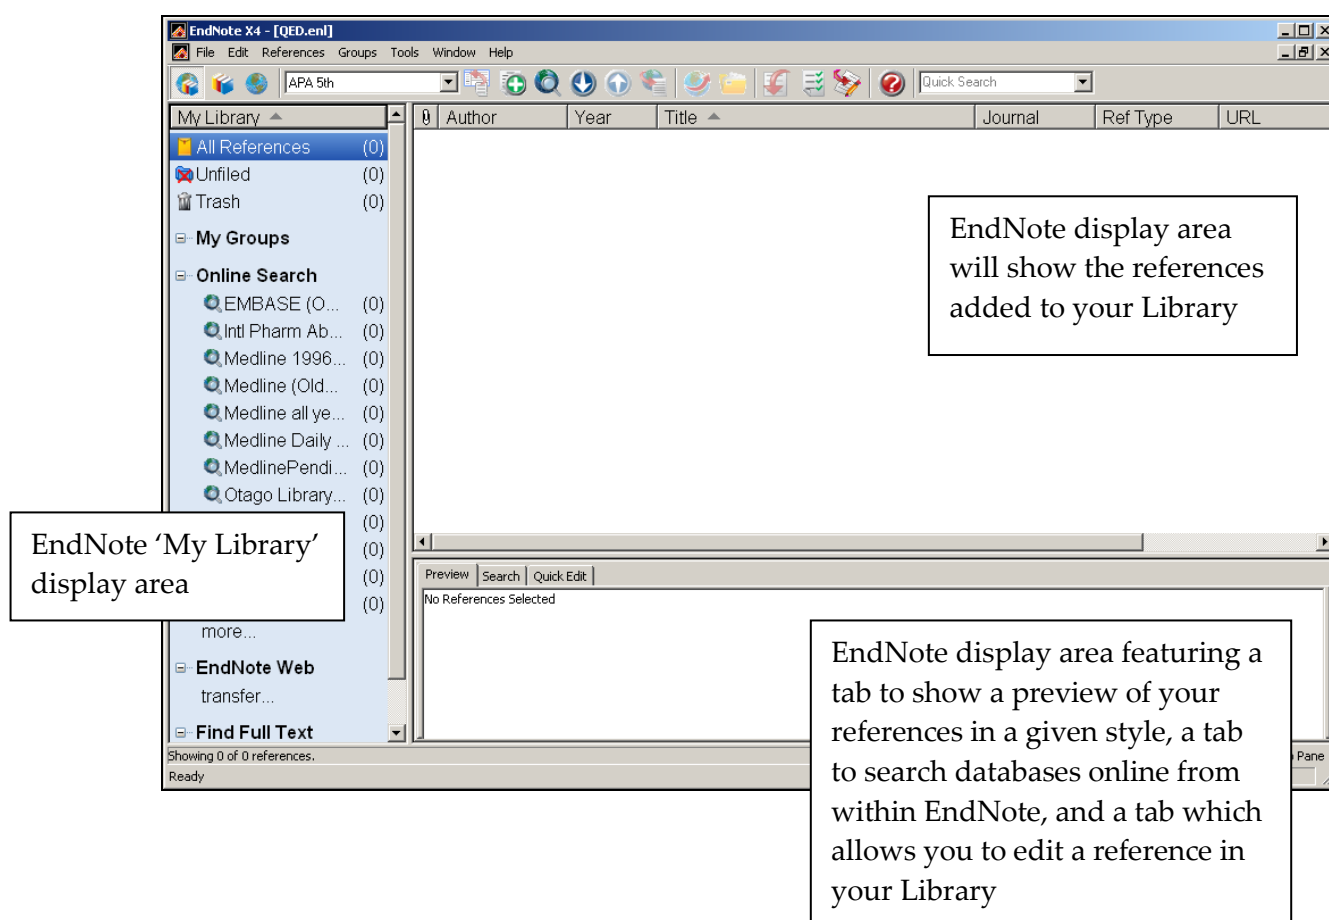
EndNote X4 - [QED.enl]
File Edit References Groups Tools Window Help
APA 5th
Quick Search

My Library
All References (0)
Unfiled (0)
Trash (0)
My Groups
Online Search
EMBASE (O... (0)
Intl Pharm Ab... (0)
Medline 1996... (0)
Medline (Old... (0)
Medline all ye... (0)
Medline Daily ... (0)
MedlinePendi... (0)
Otago Library... (0)
(0)
(0)
(0)
(0)
more...
EndNote Web
transfer...
Find Full Text

| Author | Year | Title | Journal | Ref Type | URL |
|---|---|---|---|---|---|

Preview Search Quick Edit
No References Selected

Showing 0 of 0 references.
Ready
Pane

EndNote display area will show the references added to your Library

EndNote 'My Library' display area

EndNote display area featuring a tab to show a preview of your references in a given style, a tab to search databases online from within EndNote, and a tab which allows you to edit a reference in your Library